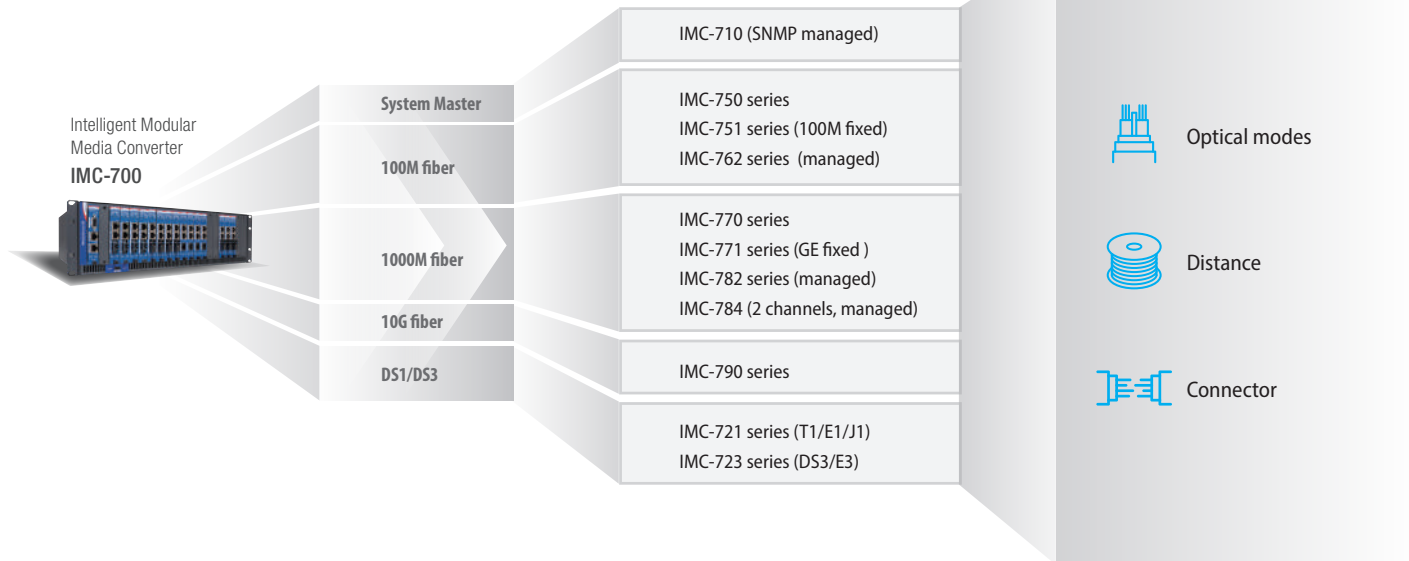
Intelligent Modular Media Converter
IMC-700

System Master
100M fiber
1000M fiber
10G fiber
DS1/DS3

IMC-710 (SNMP managed)

IMC-750 series
IMC-751 series (100M fixed)
IMC-762 series (managed)

IMC-770 series
IMC-771 series (GE fixed )
IMC-782 series (managed)
IMC-784 (2 channels, managed)

IMC-790 series

IMC-721 series (T1/E1/J1)
IMC-723 series (DS3/E3)

Optical modes
Distance
Connector